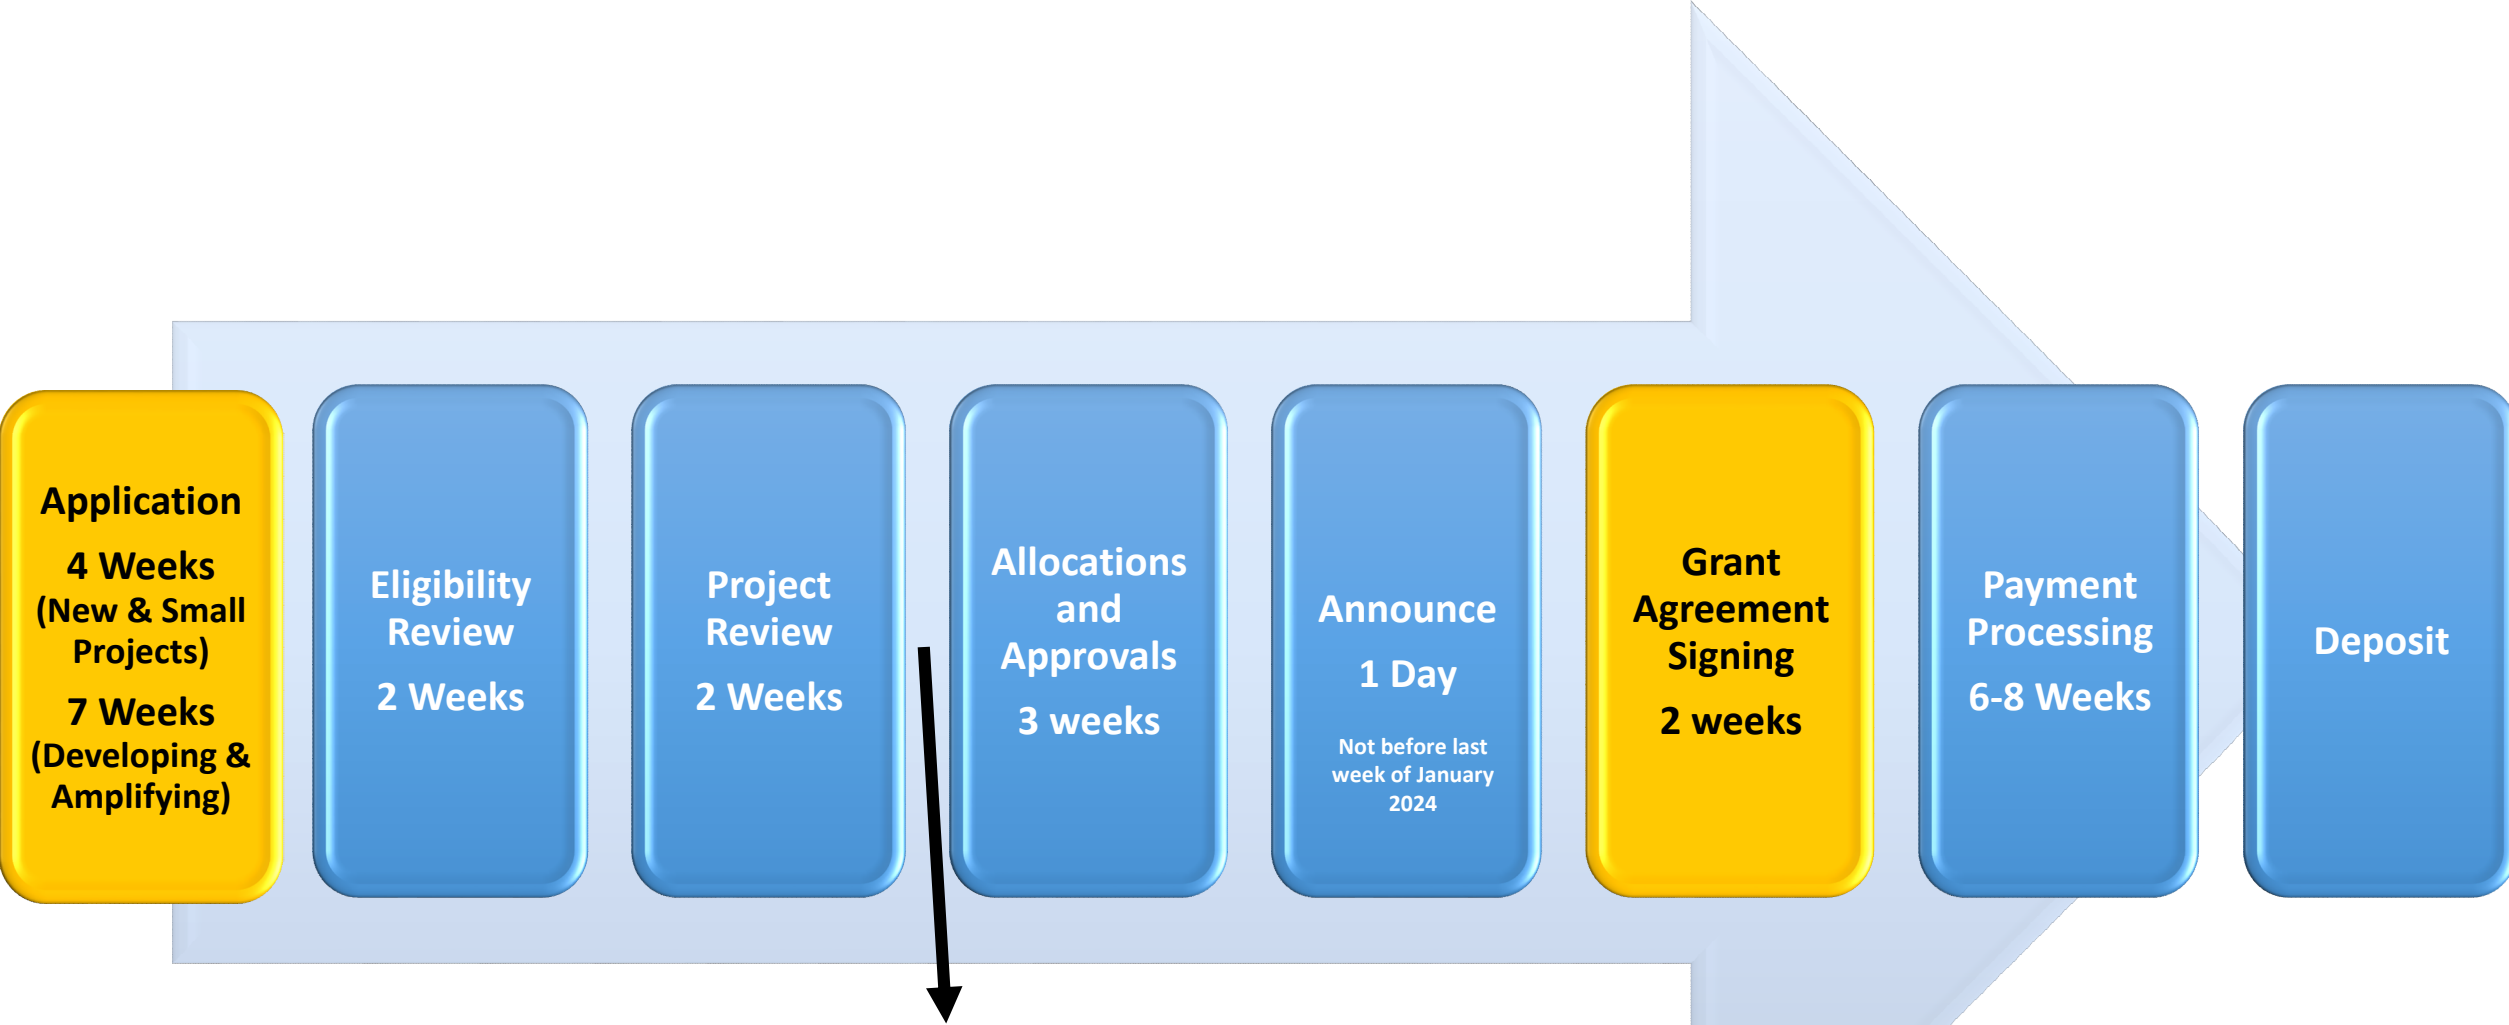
Application
4 Weeks
(New & Small Projects)
7 Weeks
(Developing & Amplifying)

Eligibility Review
2 Weeks

Project Review
2 Weeks

Allocations and Approvals
3 weeks

Announce
1 Day
Not before last week of January 2024

Grant Agreement Signing
2 weeks

Payment Processing
6-8 Weeks

Deposit